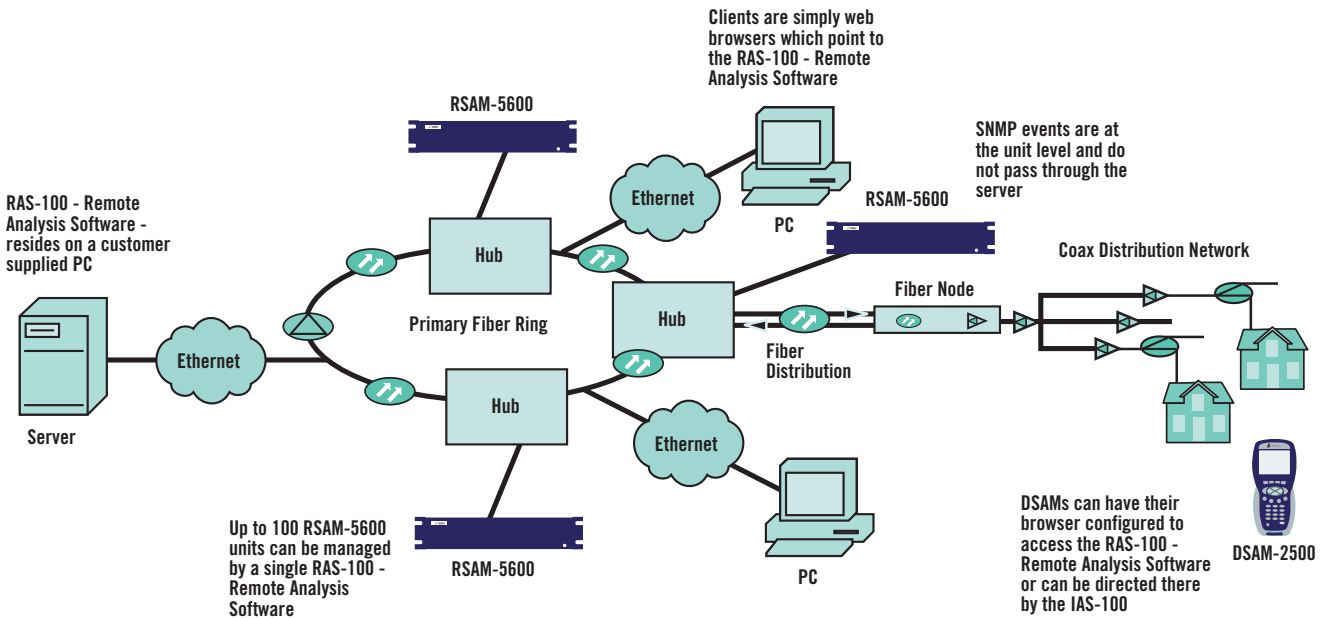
Clients are simply web browsers which point to the RAS-100 - Remote Analysis Software

RSAM-5600

SNMP events are at the unit level and do not pass through the server

RAS-100 - Remote Analysis Software - resides on a customer supplied PC

Ethernet

PC

RSAM-5600

Hub

Coax Distribution Network

Fiber Node

Hub

Primary Fiber Ring

Ethernet

Server

Fiber Distribution

Hub

Ethernet

Up to 100 RSAM-5600 units can be managed by a single RAS-100 - Remote Analysis Software

RSAM-5600

PC

DSAMs can have their browser configured to access the RAS-100 - Remote Analysis Software or can be directed there by the IAS-100

DSAM-2500